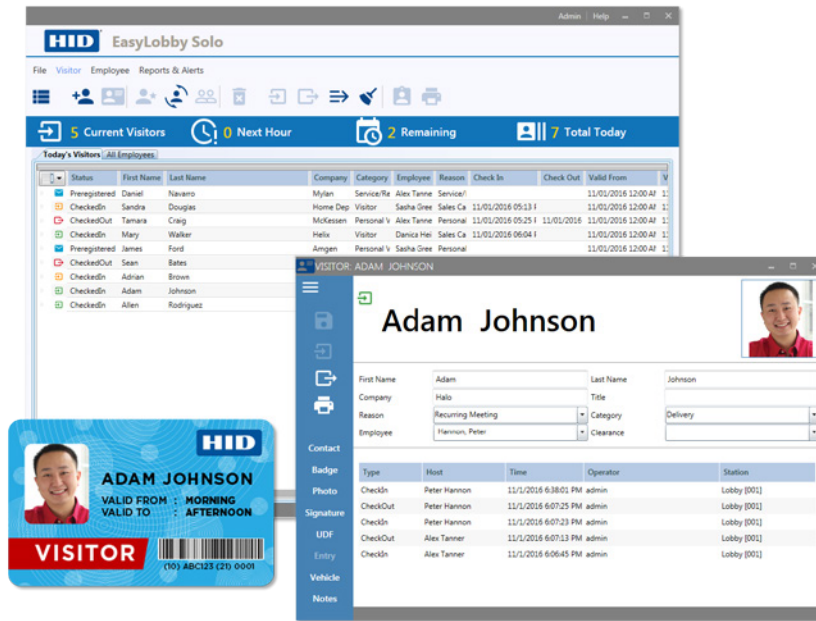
Admin | Help

HID EasyLobby Solo

File Visitor Employee Reports & Alerts

5 Current Visitors
0 Next Hour
2 Remaining
7 Total Today

Today's Visitors | All Employees

| Status | First Name | Last Name | Company | Category | Employee | Reason | Check In | Check Out | Valid From |
|---|---|---|---|---|---|---|---|---|---|
| Preregistered | Daniel | Navarro | Mylan | Service/Re | Alex Tanne | Service/ | | | 11/01/2016 12:00 AM |
| CheckedIn | Sandra | Douglas | Home Dep | Visitor | Sasha Gree | Sales Ca | 11/01/2016 05:13 F | | 11/01/2016 12:00 AM |
| CheckedOut | Tamara | Craig | McKessen | Personal V | Alex Tanne | Personal | 11/01/2016 05:25 F | 11/01/2016 | 11/01/2016 12:00 AM |
| CheckedIn | Mary | Walker | Helix | Visitor | Danica Hei | Sales Ca | 11/01/2016 06:04 F | | 11/01/2016 12:00 AM |
| Preregistered | James | Ford | Amgen | Personal V | Sasha Gree | Personal | | | 11/01/2016 12:00 AM |
| CheckedOut | Sean | Bates | | | | | | | |
| CheckedIn | Adrian | Brown | | | | | | | |
| CheckedIn | Adam | Johnson | | | | | | | |
| CheckedIn | Allen | Rodriguez | | | | | | | |

VISITOR: ADAM JOHNSON

Adam Johnson

First Name: Adam
Last Name: Johnson
Company: Halo
Title:
Reason: Recurring Meeting
Category: Delivery
Employee: Hannon, Peter
Clearance:

Contact
Badge
Photo
Signature
UDF
Entry
Vehicle
Notes

| Type | Host | Time | Operator | Station |
|---|---|---|---|---|
| CheckIn | Peter Hannon | 11/1/2016 6:38:01 PM | admin | Lobby [001] |
| CheckOut | Peter Hannon | 11/1/2016 6:07:25 PM | admin | Lobby [001] |
| CheckIn | Peter Hannon | 11/1/2016 6:07:23 PM | admin | Lobby [001] |
| CheckOut | Alex Tanner | 11/1/2016 6:07:13 PM | admin | Lobby [001] |
| CheckIn | Alex Tanner | 11/1/2016 6:06:45 PM | admin | Lobby [001] |

HID
ADAM JOHNSON
VALID FROM : MORNING
VALID TO : AFTERNOON
VISITOR
(10) ABC123 (21) 0001